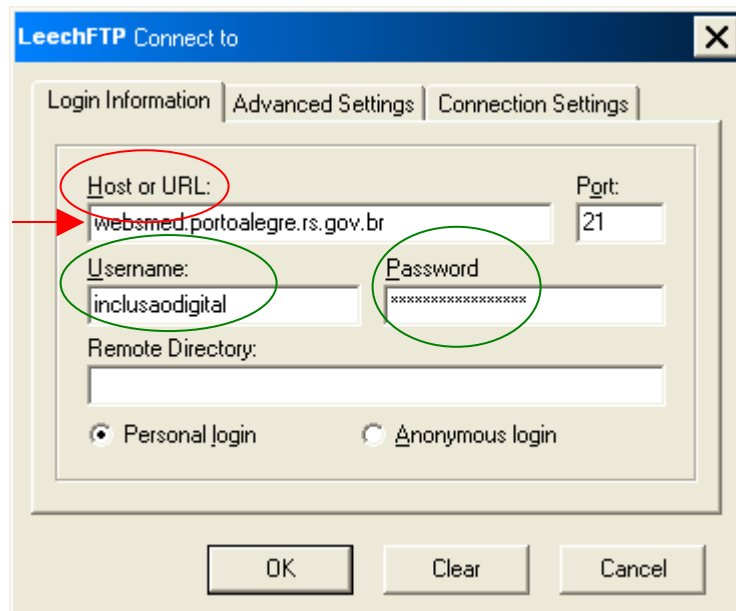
LeechFTP Connect to

Login Information | Advanced Settings | Connection Settings

Host or URL:
websmed.portoalegre.rs.gov.br

Port:
21

Username:
inclusaodigital

Password
\*\*\*\*\*\*\*\*\*\*\*\*\*\*\*\*\*

Remote Directory:

Personal login
Anonymous login

OK
Clear
Cancel